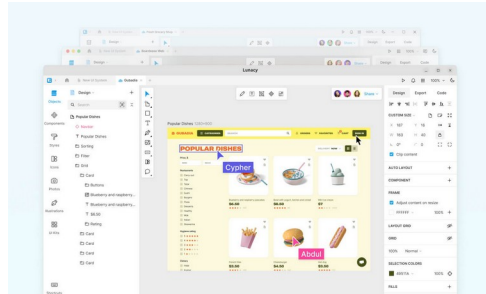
Lunacy

Design

Objects

Components

Icons

Photos

Illustrations

UI Kits

Popular Dishes

Popular Dishes

Sorting

Filter

Grid

Card

Buttons

Blueberry and raspberry...

$6.60

Rating

Card

Card

Card

Card

Popular Dishes 1280×800

POPULAR DISHES

Cypher

Abdul

$6.60

$8.90

$4.20

Share

Design

Export

Code

CUSTOM SIZE

Clip content

AUTO LAYOUT

COMPONENT

FRAME

Adjust content on resize

LAYOUT GRID

GRID

100%

Normal

SELECTION COLORS

100%

FILLS